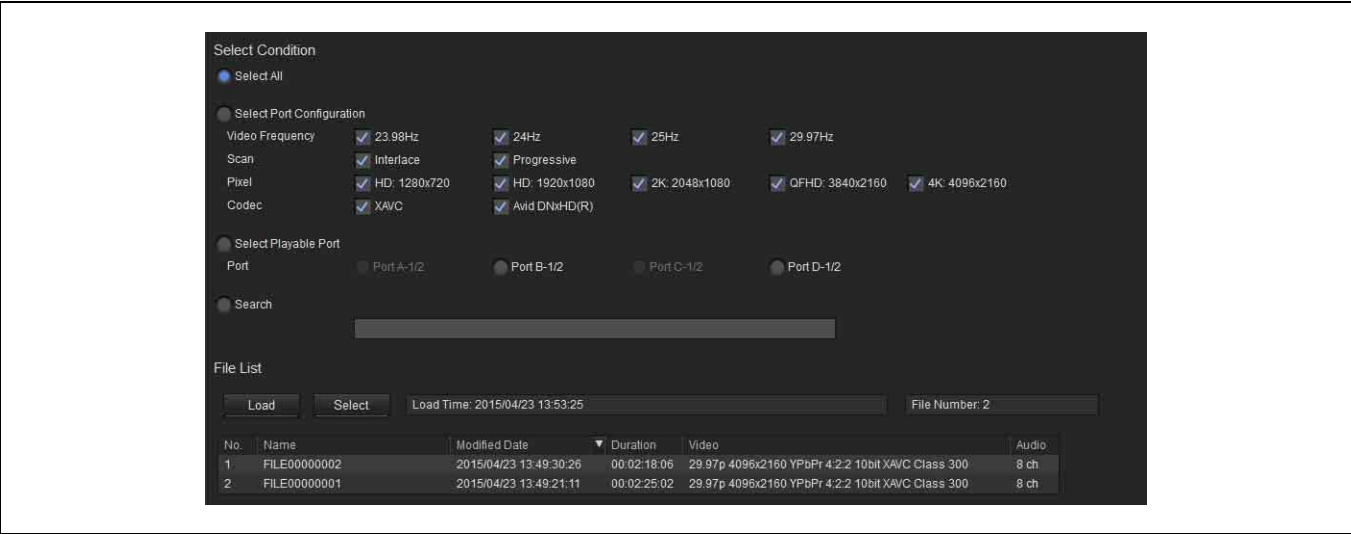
Select Condition

Select All

Select Port Configuration

Video Frequency 23.98Hz 24Hz 25Hz 29.97Hz

Scan Interlace Progressive

Pixel HD: 1280x720 HD: 1920x1080 2K: 2048x1080 QFHD: 3840x2160 4K: 4096x2160

Codec XAVC Avid DNxHD(R)

Select Playable Port

Port Port A-1/2 Port B-1/2 Port C-1/2 Port D-1/2

Search

File List

Load Select Load Time: 2015/04/23 13:53:25 File Number: 2

| No. | Name | Modified Date | Duration | Video | Audio |
|---|---|---|---|---|---|
| 1 | FILE00000002 | 2015/04/23 13:49:30:26 | 00:02:18:06 | 29.97p 4096x2160 YPbPr 4:2:2 10bit XAVC Class 300 | 8 ch |
| 2 | FILE00000001 | 2015/04/23 13:49:21:11 | 00:02:25:02 | 29.97p 4096x2160 YPbPr 4:2:2 10bit XAVC Class 300 | 8 ch |